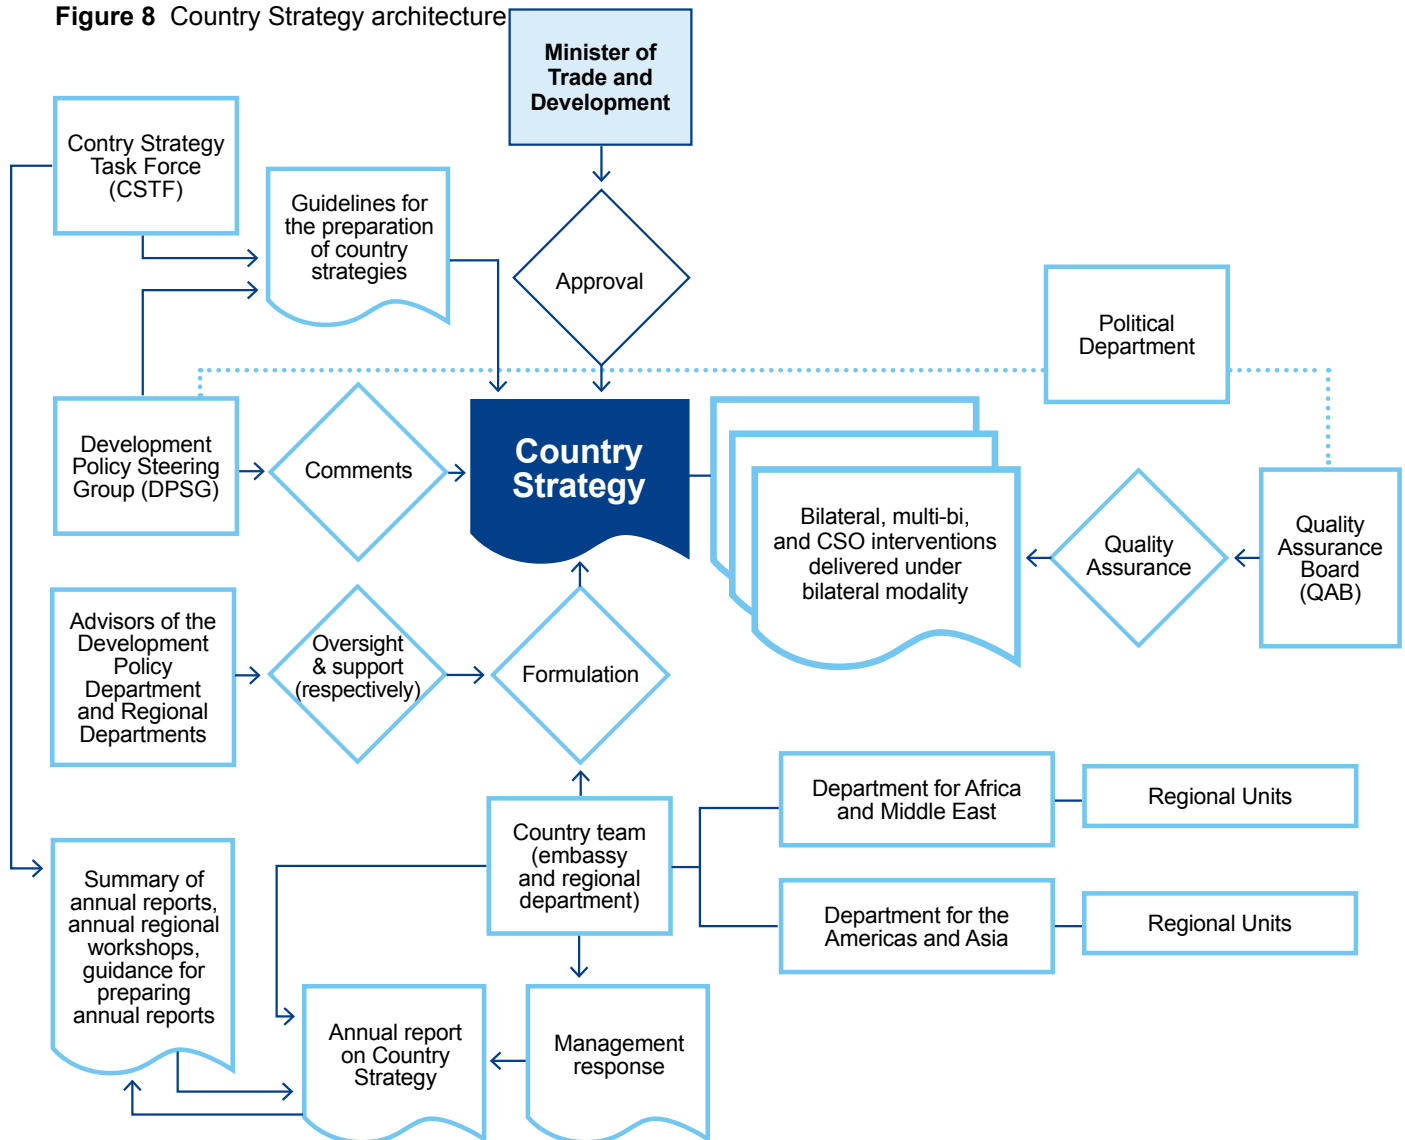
**Figure 8** Country Strategy architecture

Minister of Trade and Development

Contry Strategy Task Force (CSTF)

Guidelines for the preparation of country strategies

Approval

Political Department

Development Policy Steering Group (DPSG)

Comments

Country Strategy

Bilateral, multi-bi, and CSO interventions delivered under bilateral modality

Quality Assurance

Quality Assurance Board (QAB)

Advisors of the Development Policy Department and Regional Departments

Oversight & support (respectively)

Formulation

Department for Africa and Middle East

Regional Units

Country team (embassy and regional department)

Department for the Americas and Asia

Regional Units

Summary of annual reports, annual regional workshops, guidance for preparing annual reports

Annual report on Country Strategy

Management response